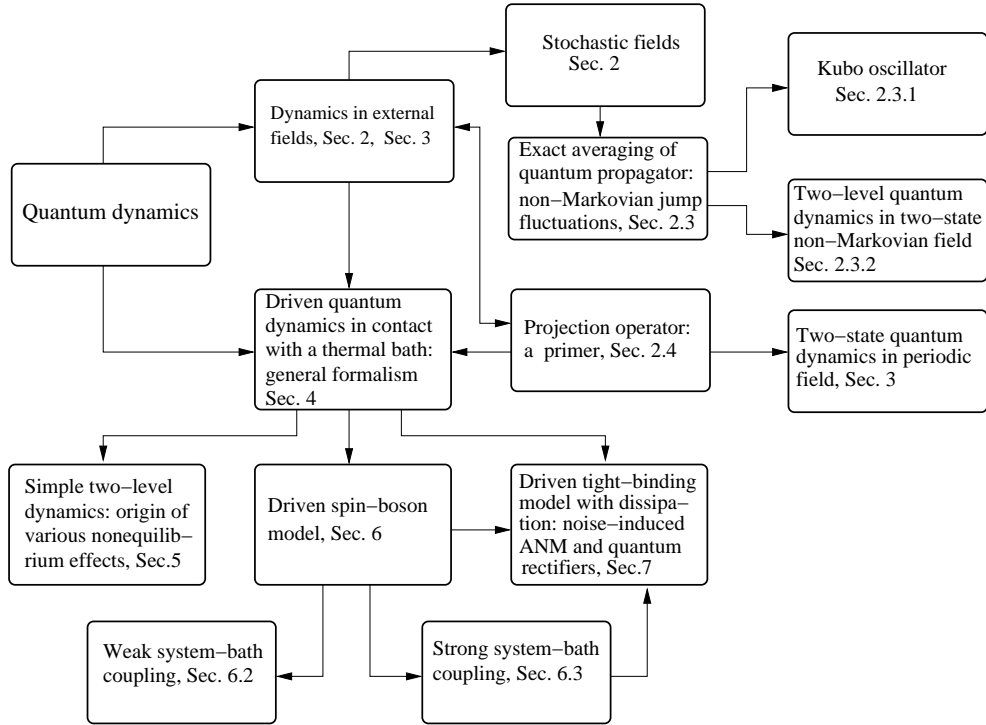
Stochastic fields Sec. 2

Kubo oscillator Sec. 2.3.1

Dynamics in external fields, Sec. 2, Sec. 3

Quantum dynamics

Exact averaging of quantum propagator: non−Markovian jump fluctuations, Sec. 2.3

Two−level quantum dynamics in two−state non−Markovian field Sec. 2.3.2

Driven quantum dynamics in contact with a thermal bath: general formalism Sec. 4

Projection operator: a primer, Sec. 2.4

Two−state quantum dynamics in periodic field, Sec. 3

Simple two−level dynamics: origin of various nonequilibrium effects, Sec.5

Driven spin−boson model, Sec. 6

Driven tight−binding model with dissipation: noise−induced ANM and quantum rectifiers, Sec.7

Weak system−bath coupling, Sec. 6.2

Strong system−bath coupling, Sec. 6.3